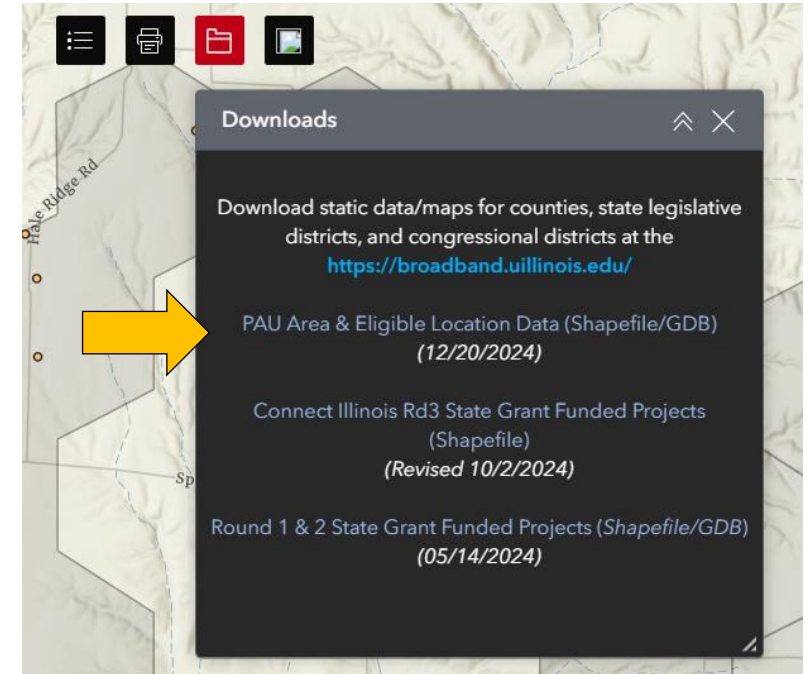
Hale Ridge Rd

Sp

Downloads

Download static data/maps for counties, state legislative districts, and congressional districts at the https://broadband.uillinois.edu/

PAU Area & Eligible Location Data (Shapefile/GDB)
*(12/20/2024)*

Connect Illinois Rd3 State Grant Funded Projects (Shapefile)
*(Revised 10/2/2024)*

Round 1 & 2 State Grant Funded Projects (*Shapefile/GDB*)
*(05/14/2024)*